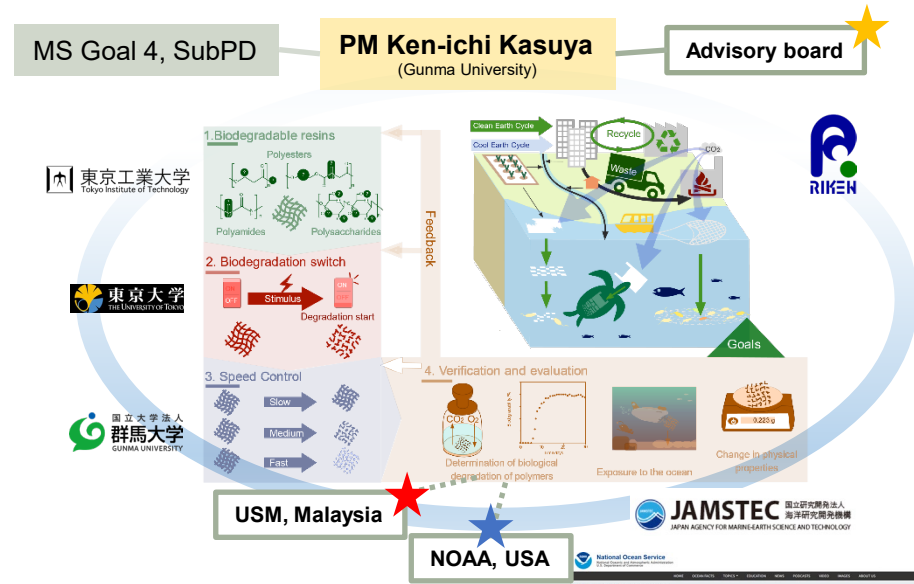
MS Goal 4, SubPD

PM Ken-ichi Kasuya
(Gunma University)

Advisory board

東京工業大学
Tokyo Institute of Technology

東京大学
THE UNIVERSITY OF TOKYO

国立大学法人
群馬大学
GUNMA UNIVERSITY

RIKEN

1.Biodegradable resins
Polyesters
Polyamides
Polysaccharides

2. Biodegradation switch
ON
OFF
Stimulus
ON
OFF
Degradation start

3. Speed Control
Slow
Medium
Fast

Feedback

Clean Earth Cycle
Cool Earth Cycle
Recycle
Waste
$CO_2$

Goals

4. Verification and evaluation
$CO_2$ $O_2$
Determination of biological degradation of polymers
Exposure to the ocean
Change in physical properties
0.223g

USM, Malaysia

NOAA, USA

National Ocean Service
National Oceanic and Atmospheric Administration
U.S. Department of Commerce

JAMSTEC 国立研究開発法人 海洋研究開発機構
JAPAN AGENCY FOR MARINE-EARTH SCIENCE AND TECHNOLOGY

HOME OCEAN FACTS TOPICS EDUCATION NEWS PODCASTS VIDEO IMAGES ABOUT US